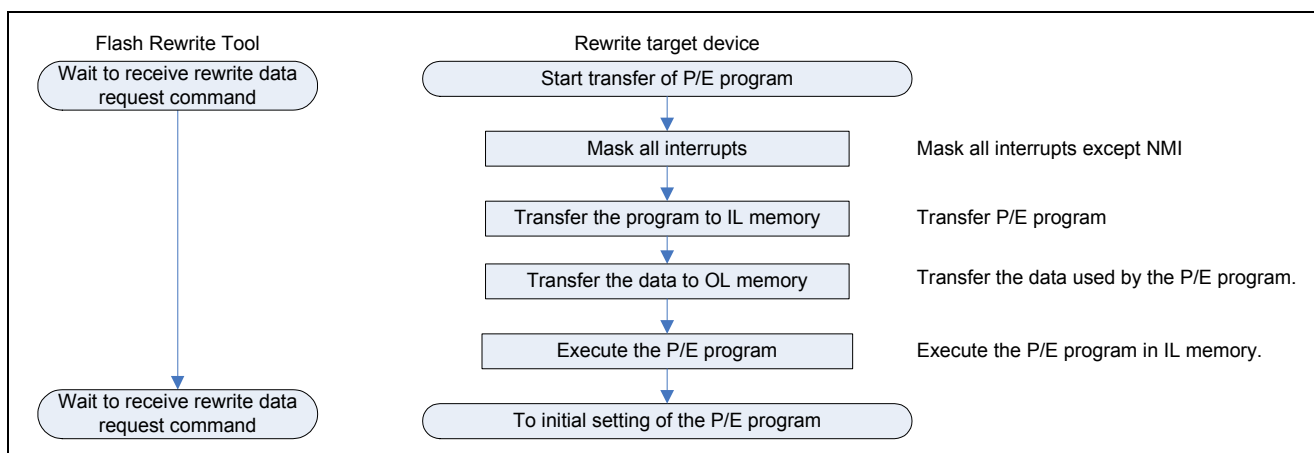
Flash Rewrite Tool

Wait to receive rewrite data request command

Wait to receive rewrite data request command

Rewrite target device

Start transfer of P/E program

Mask all interrupts

Mask all interrupts except NMI

Transfer the program to IL memory

Transfer P/E program

Transfer the data to OL memory

Transfer the data used by the P/E program.

Execute the P/E program

Execute the P/E program in IL memory.

To initial setting of the P/E program